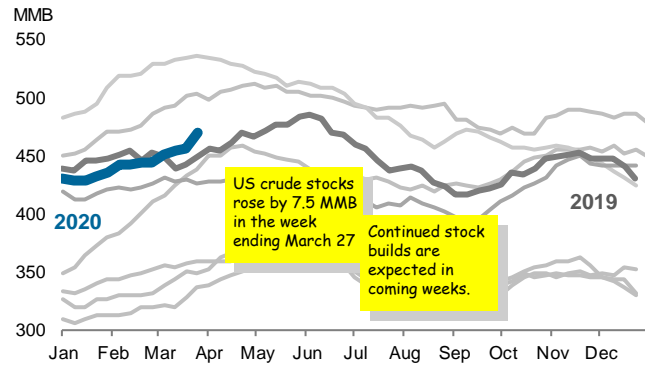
MMB

550

500

450

400

350

300

Jan Feb Mar Apr May Jun Jul Aug Sep Oct Nov Dec

2020

2019

US crude stocks rose by 7.5 MMB in the week ending March 27

Continued stock builds are expected in coming weeks.